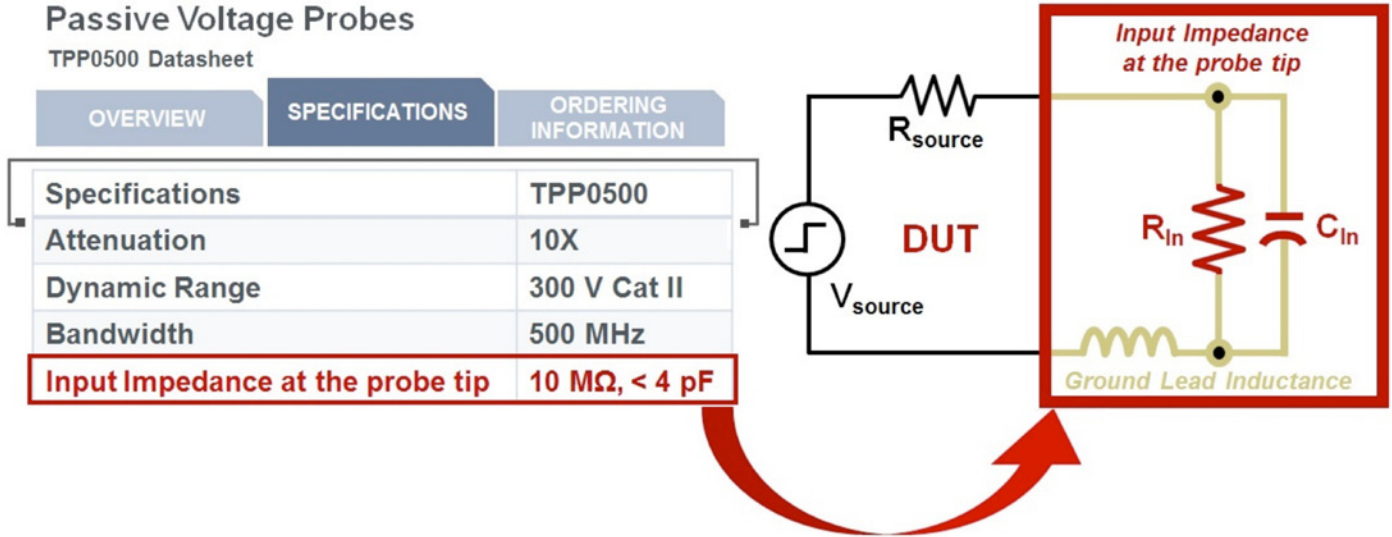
Passive Voltage Probes
TPP0500 Datasheet

OVERVIEW
SPECIFICATIONS
ORDERING INFORMATION

| Specifications | TPP0500 |
|---|---|
| Attenuation | 10X |
| Dynamic Range | 300 V Cat II |
| Bandwidth | 500 MHz |
| Input Impedance at the probe tip | 10 MΩ, < 4 pF |

$R_{source}$
DUT
$V_{source}$
Input Impedance at the probe tip
$R_{In}$
$C_{In}$
Ground Lead Inductance